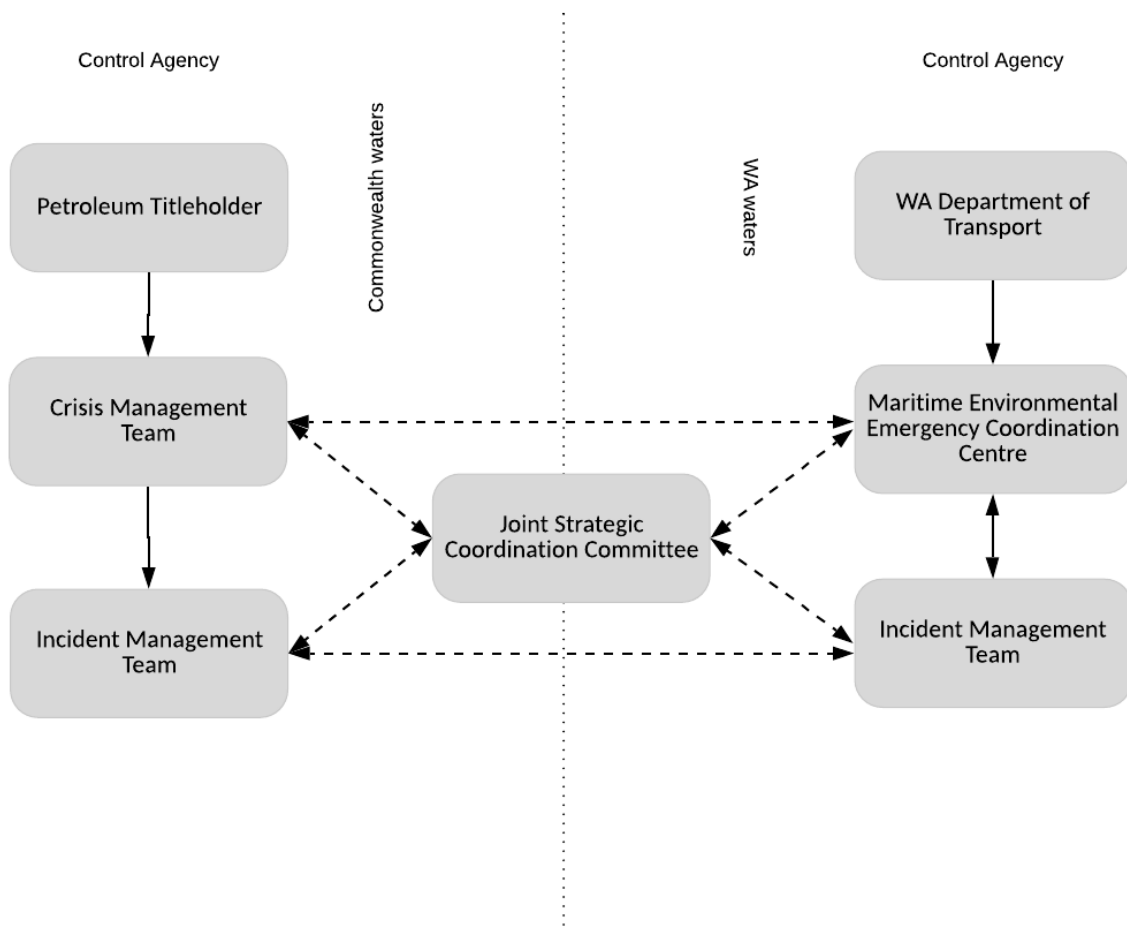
Control Agency

Control Agency

Commonwealth waters

WA waters

Petroleum Titleholder

WA Department of Transport

Crisis Management Team

Maritime Environmental Emergency Coordination Centre

Joint Strategic Coordination Committee

Incident Management Team

Incident Management Team